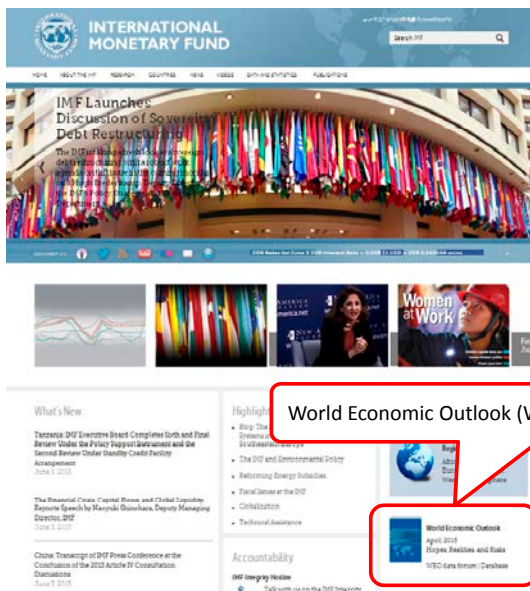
INTERNATIONAL MONETARY FUND

Search IMF

HOME ABOUT THE IMF RESEARCH COUNTRIES NEWS VIDEOS DATA AND STATISTICS PUBLICATIONS

IMF Launches Discussion of Sovereign Debt Restructuring

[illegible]

Women at Work

What's New

Tanzania: IMF Executive Board Completes Sixth and Final Review Under the Policy Support Instrument and the Second Review Under Standby Credit Facility Arrangement
June 5, 2013

The Financial Crisis, Capital Flows, and Global Liquidity, Keynote Speech by Naoyuki Shinohara, Deputy Managing Director, IMF
June 5, 2013

China: Transcript of IMF Press Conference at the Conclusion of the 2013 Article IV Consultation Discussions
June 5, 2013

Highlights

Blog: The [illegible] Southeastern Europe

The IMF and Environmental Policy

Reforming Energy Subsidies

Fiscal Issues at the IMF

Globalization

Technical Assistance

Accountability

IMF Integrity Hotline

Talk with us on the IMF Integrity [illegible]

World Economic Outlook (W

World Economic Outlook
April 2013
Hopes, Realities, and Risks

WEO data forum | Database